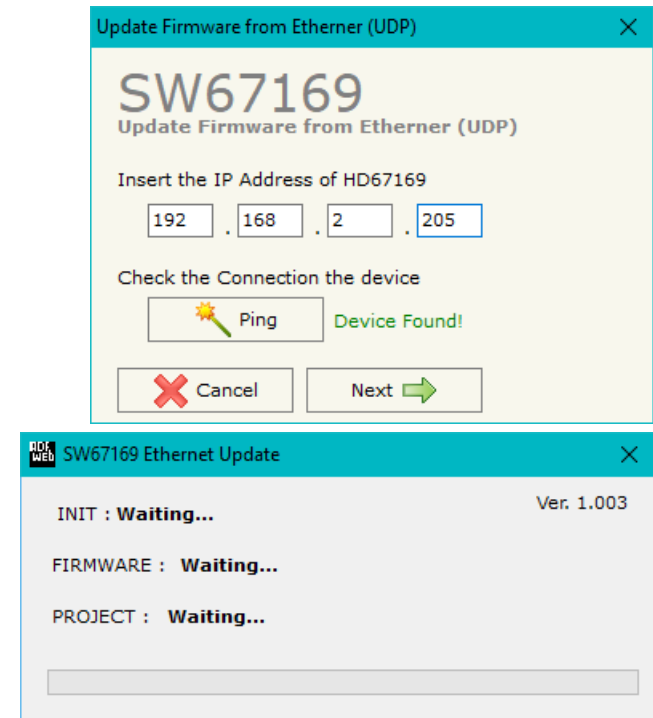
Update Firmware from Etherner (UDP)

SW67169
Update Firmware from Etherner (UDP)

Insert the IP Address of HD67169

192 . 168 . 2 . 205

Check the Connection the device

Ping

Device Found!

Cancel

Next

SW67169 Ethernet Update

Ver. 1.003

INIT : Waiting...

FIRMWARE : Waiting...

PROJECT : Waiting...